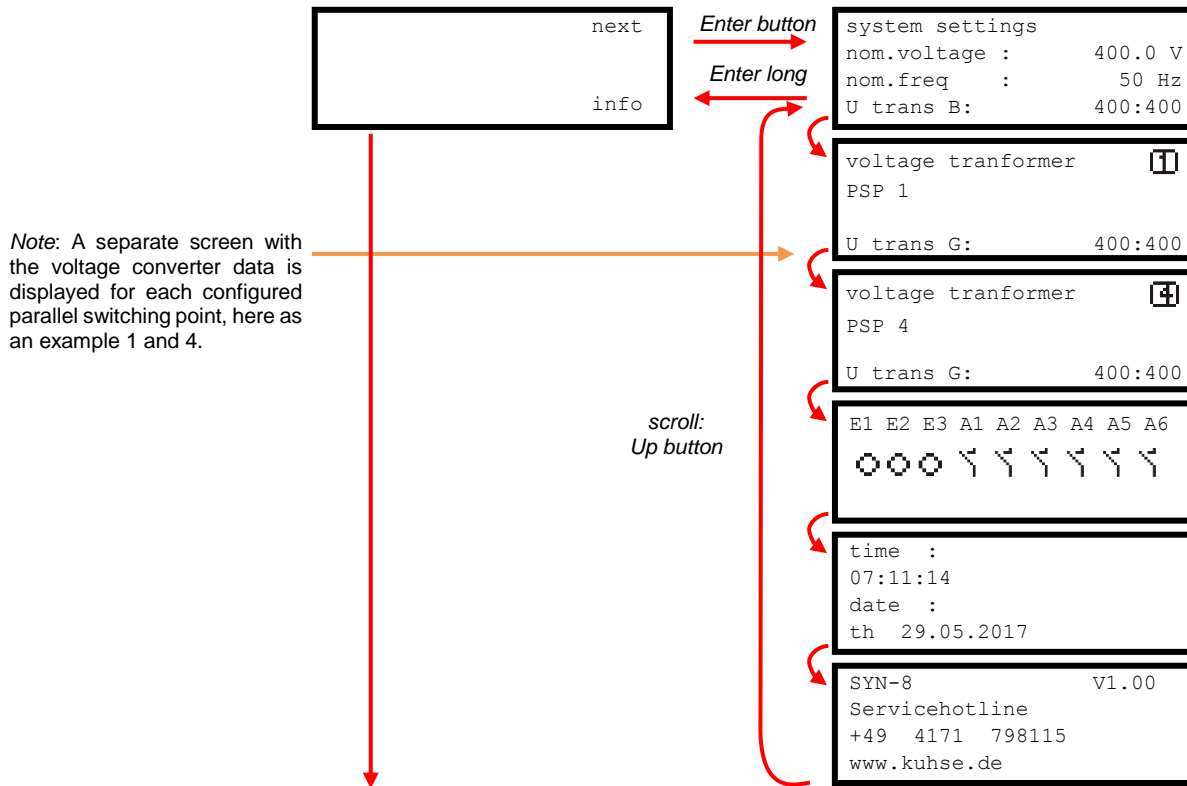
next

info

Enter button

Enter long

system settings
nom.voltage : 400.0 V
nom.freq : 50 Hz
U trans B: 400:400

voltage tranformer 1
PSP 1

U trans G: 400:400

Note: A separate screen with the voltage converter data is displayed for each configured parallel switching point, here as an example 1 and 4.

voltage tranformer 4
PSP 4

U trans G: 400:400

scroll:
Up button

E1 E2 E3 A1 A2 A3 A4 A5 A6

time :
07:11:14
date :
th 29.05.2017

SYN-8 V1.00
Servicehotline
+49 4171 798115
www.kuhse.de